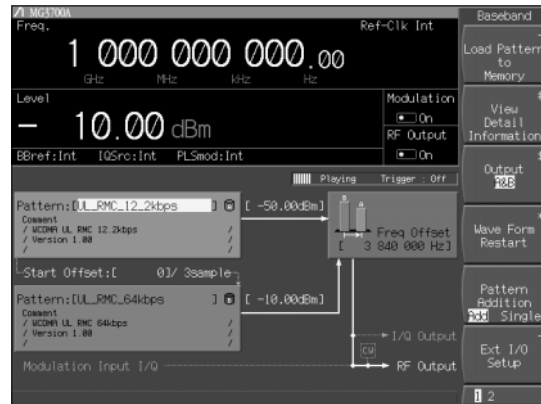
MG3700A
Freq.
Ref-Clk Int
1 000 000 000.00
GHz MHz kHz Hz
Level
Modulation
On
— 10.00 dBm
RF Output
On
BBref:Int IQSrc:Int PLSmod:Int
Playing Trigger : Off
Pattern:[UL_RMC_12_2kbps ] [ -50.00dBm]
Comment
/ WCDMA UL RMC 12.2kbps /
/ Version 1.00 /
/ /
Freq Offset
[ 3 840 000 Hz]
Start Offset:[ 0]/ 3sample
Pattern:[UL_RMC_64kbps ] [ -10.00dBm]
Comment
/ WCDMA UL RMC 64kbps /
/ Version 1.00 /
/ /
I/Q Output
CW
Modulation Input I/Q
RF Output
Baseband
Load Pattern to Memory
View Detail Information
Output A&B
Wave Form Restart
Pattern Addition Add Single
Ext I/O Setup
1 2